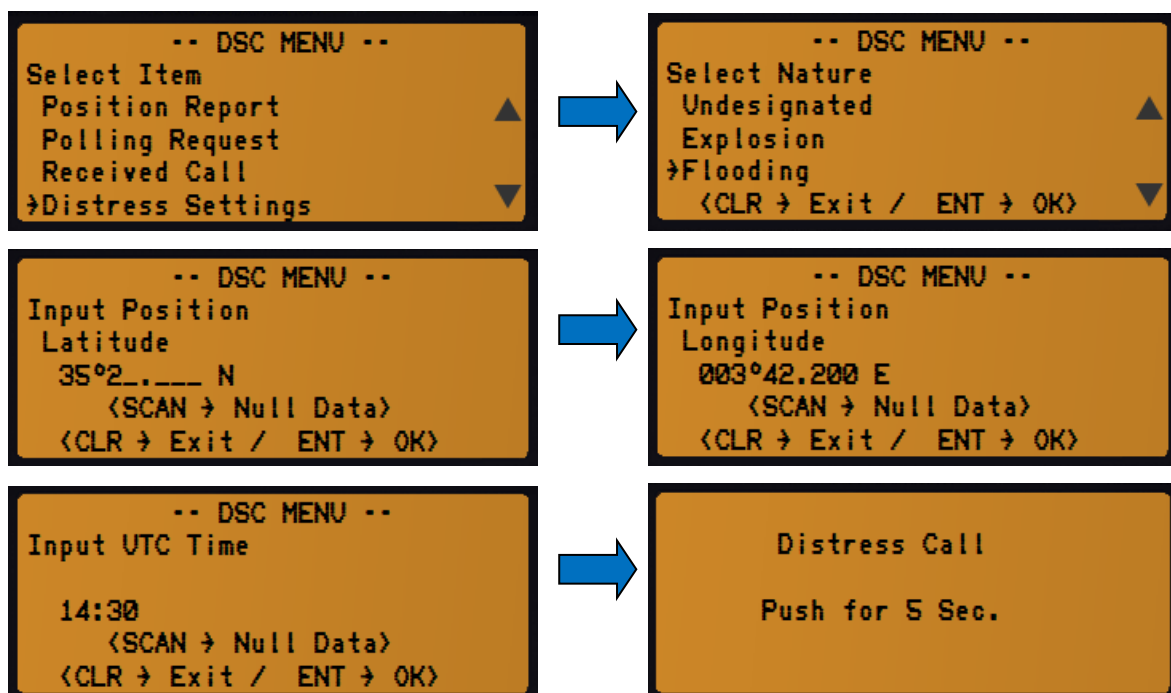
-- DSC MENU --
Select Item
Position Report
Polling Request
Received Call
→Distress Settings

-- DSC MENU --
Select Nature
Undesignated
Explosion
→Flooding
<CLR → Exit / ENT → OK>

-- DSC MENU --
Input Position
Latitude
35°2_.___ N
<SCAN → Null Data>
<CLR → Exit / ENT → OK>

-- DSC MENU --
Input Position
Longitude
003°42.200 E
<SCAN → Null Data>
<CLR → Exit / ENT → OK>

-- DSC MENU --
Input UTC Time

14:30
<SCAN → Null Data>
<CLR → Exit / ENT → OK>

Distress Call

Push for 5 Sec.